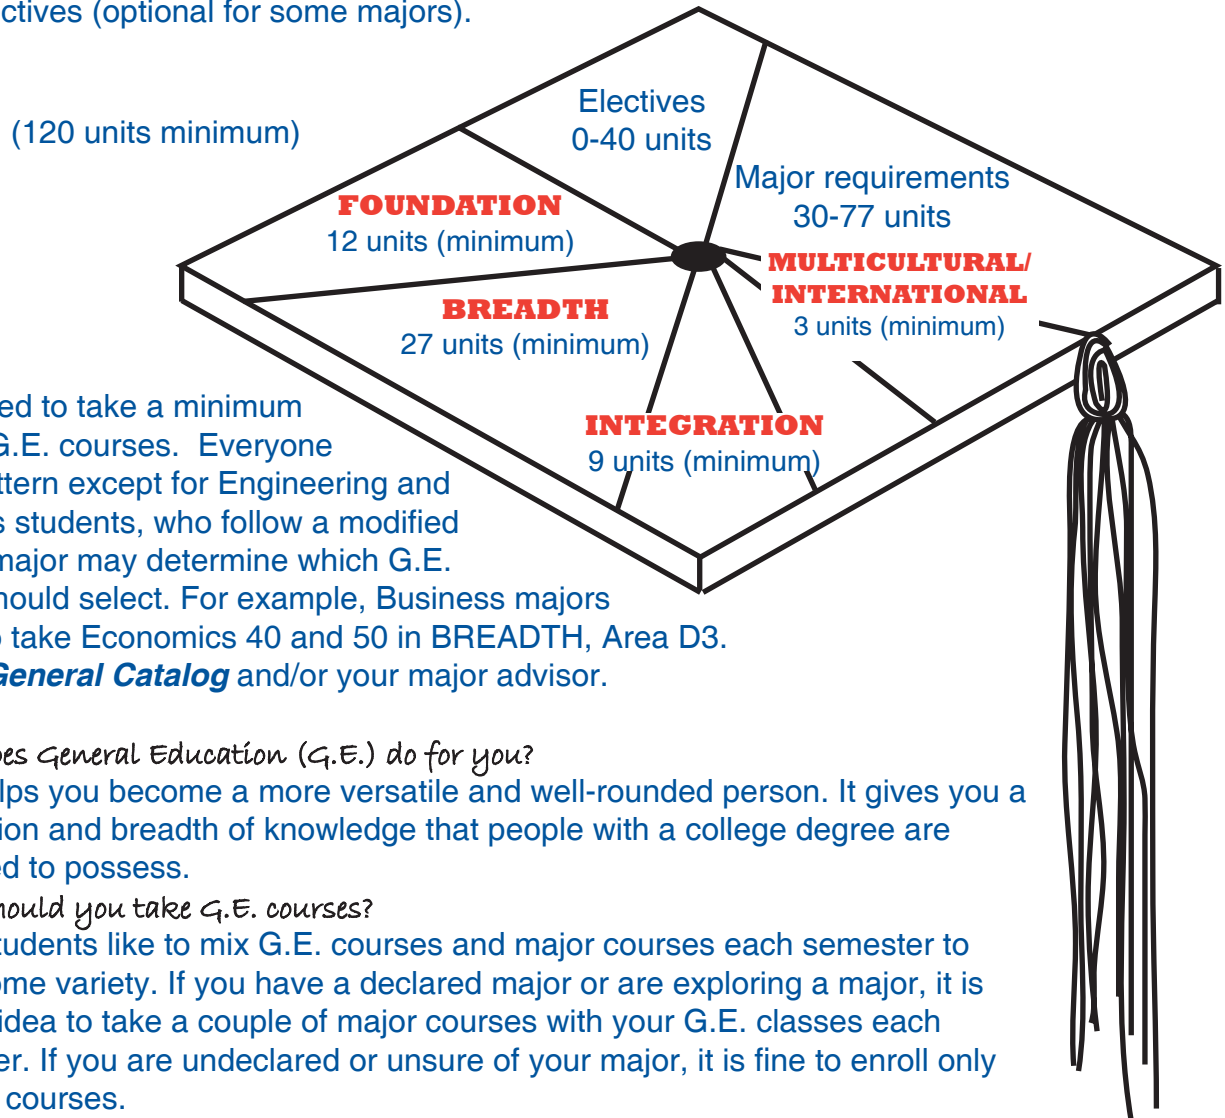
ctives (optional for some majors).

(120 units minimum)

Electives
0-40 units

Major requirements
30-77 units

FOUNDATION
12 units (minimum)

BREADTH
27 units (minimum)

MULTICULTURAL/
INTERNATIONAL
3 units (minimum)

INTEGRATION
9 units (minimum)

ed to take a minimum G.E. courses. Everyone ttern except for Engineering and s students, who follow a modified major may determine which G.E. hould select. For example, Business majors take Economics 40 and 50 in BREADTH, Area D3. General Catalog and/or your major advisor.

es General Education (G.E.) do for you?
lps you become a more versatile and well-rounded person. It gives you a ion and breadth of knowledge that people with a college degree are ed to possess.

hould you take G.E. courses?
tudents like to mix G.E. courses and major courses each semester to ome variety. If you have a declared major or are exploring a major, it is idea to take a couple of major courses with your G.E. classes each er. If you are undeclared or unsure of your major, it is fine to enroll only courses.